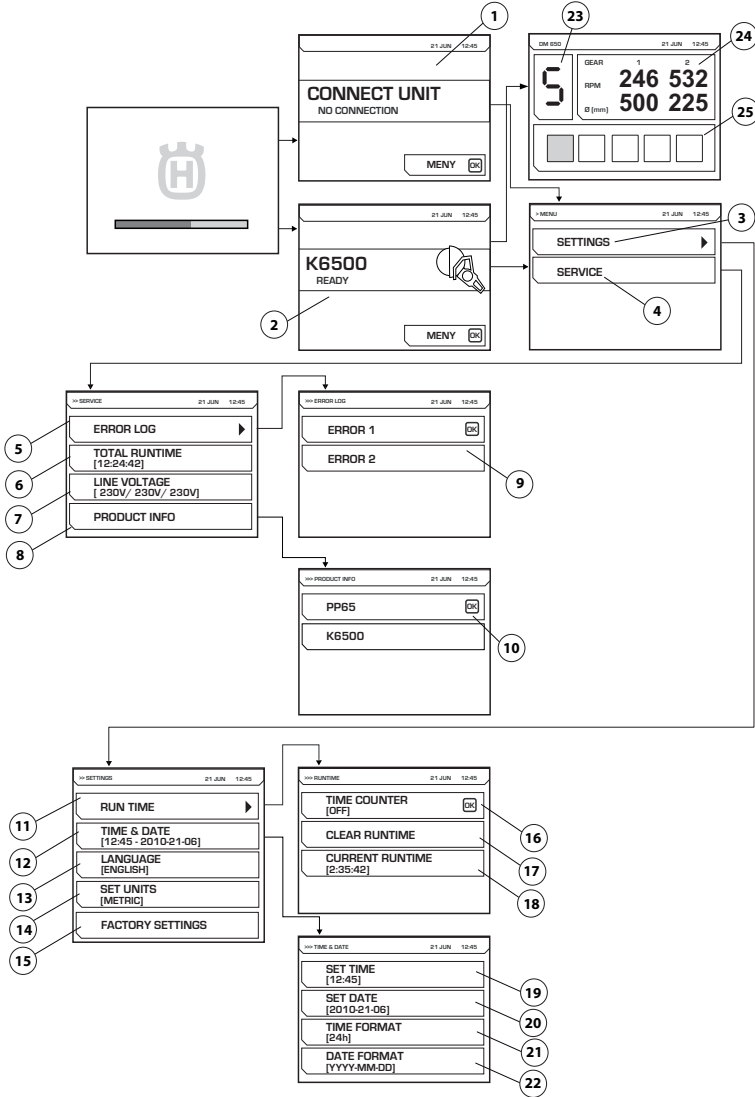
1

21 JUN 12:45

CONNECT UNIT
NO CONNECTION

MENY OK

23

24

DM 650 21 JUN 12:45

5

GEAR 1 2
RPM 246 532
Ø [mm] 500 225

25

21 JUN 12:45

K6500
READY

MENY OK

2

3

> MENU 21 JUN 12:45

SETTINGS

SERVICE

4

>> SERVICE 21 JUN 12:45

5

ERROR LOG

6

TOTAL RUNTIME
[12:24:42]

7

LINE VOLTAGE
[ 230V/ 230V/ 230V]

8

PRODUCT INFO

>>> ERROR LOG 21 JUN 12:45

ERROR 1 OK

ERROR 2

9

>>> PRODUCT INFO 21 JUN 12:45

PP65 OK

K6500

10

>> SETTINGS 21 JUN 12:45

11

RUN TIME

12

TIME & DATE
[12:45 - 2010-21-06]

13

LANGUAGE
[ENGLISH]

14

SET UNITS
[METRIC]

15

FACTORY SETTINGS

>>> RUNTIME 21 JUN 12:45

TIME COUNTER
[OFF] OK

16

CLEAR RUNTIME

17

CURRENT RUNTIME
[2:35:42]

18

>>> TIME & DATE 21 JUN 12:45

SET TIME
[12:45]

19

SET DATE
[2010-21-06]

20

TIME FORMAT
[24h]

21

DATE FORMAT
[YYYY-MM-DD]

22